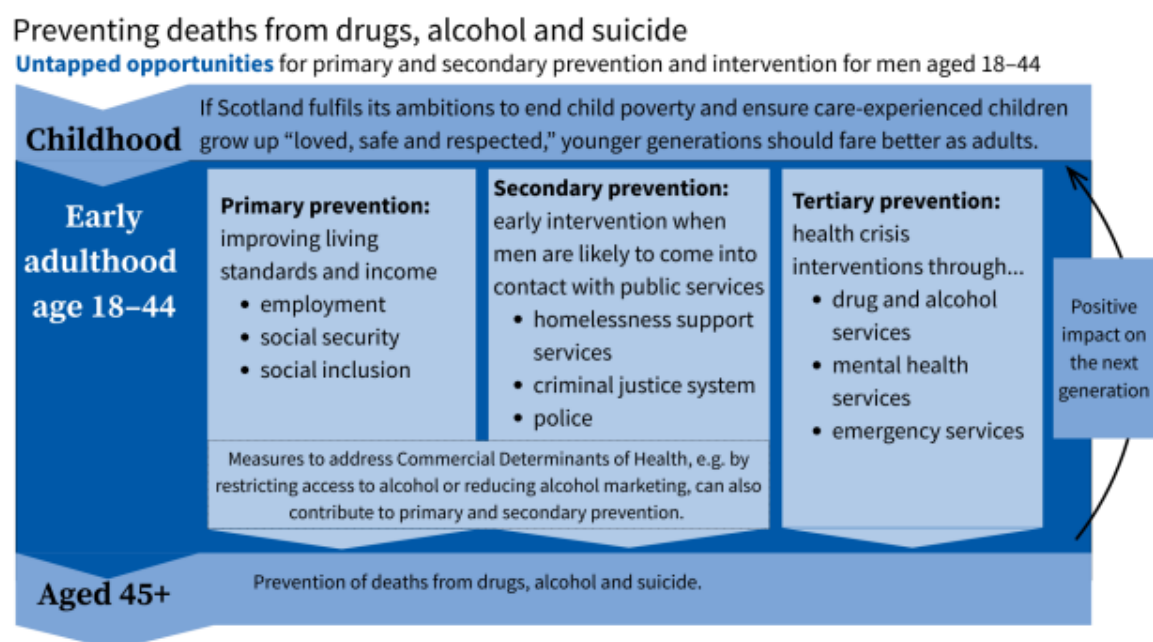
Preventing deaths from drugs, alcohol and suicide

Untapped opportunities for primary and secondary prevention and intervention for men aged 18–44

Childhood

If Scotland fulfils its ambitions to end child poverty and ensure care-experienced children grow up "loved, safe and respected," younger generations should fare better as adults.

Early adulthood age 18–44

Primary prevention: improving living standards and income
- employment
- social security
- social inclusion

Secondary prevention: early intervention when men are likely to come into contact with public services
- homelessness support services
- criminal justice system
- police

Tertiary prevention: health crisis interventions through...
- drug and alcohol services
- mental health services
- emergency services

Measures to address Commercial Determinants of Health, e.g. by restricting access to alcohol or reducing alcohol marketing, can also contribute to primary and secondary prevention.

Positive impact on the next generation

Aged 45+

Prevention of deaths from drugs, alcohol and suicide.